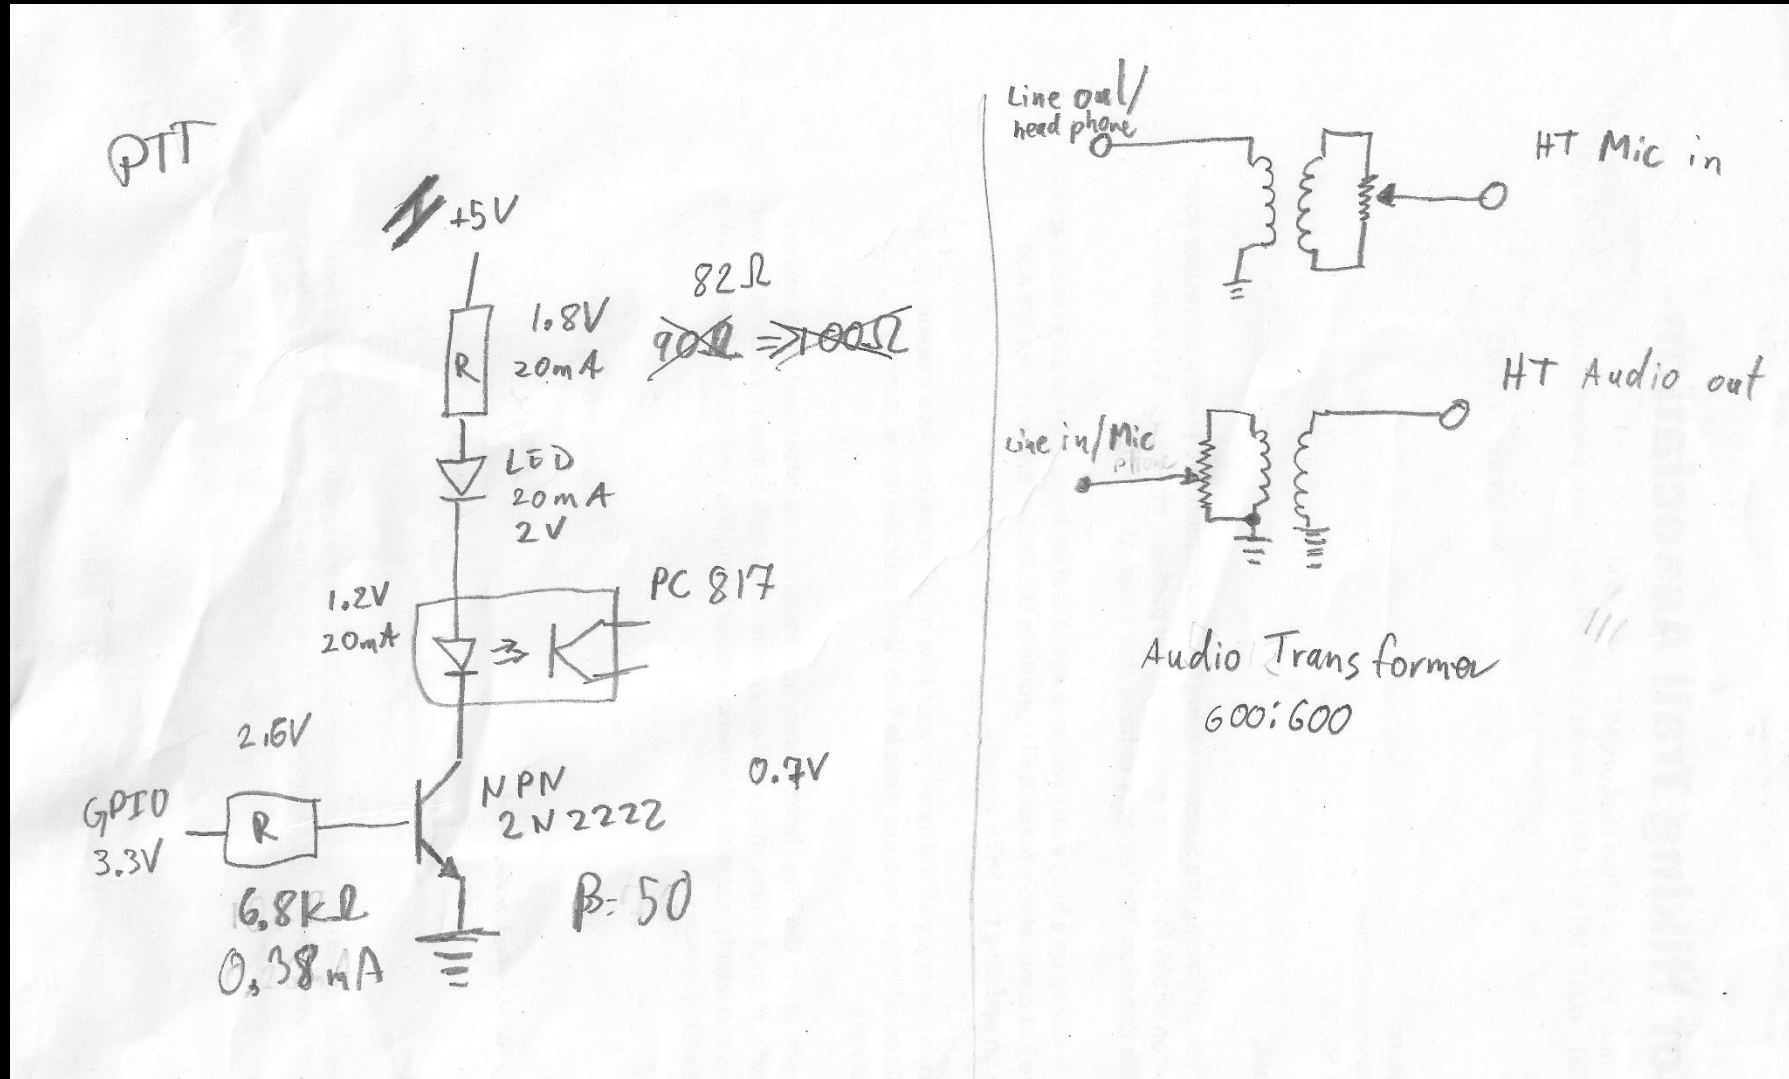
PTT

+5V

1.8V
20mA

R

82Ω

~~90Ω~~ ⇒ ~~100Ω~~

LED
20mA
2V

PC 817

1.2V
20mA

2.6V

GPIO
3.3V

R

6.8KΩ
0.38mA

NPN
2N2222

0.7V

β=50

Line out/
head phone

HT Mic in

HT Audio out

Line in/Mic
phone

Audio Transformer
600:600